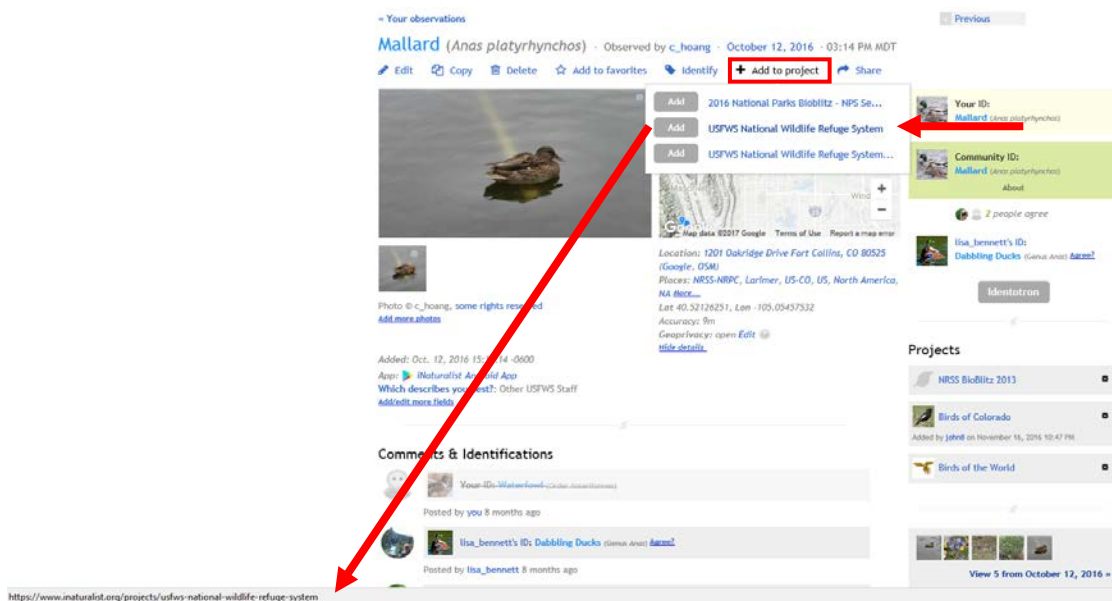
« Your observations

Previous

Mallard (Anas platyrhynchos) · Observed by c_hoang · October 12, 2016 · 03:14 PM MDT

Edit Copy Delete Add to favorites Identify + Add to project Share

Add 2016 National Parks Bioblitz - NPS Se...
Add USFWS National Wildlife Refuge System
Add USFWS National Wildlife Refuge System...

Your ID:
Mallard (Anas platyrhynchos)

Community ID:
Mallard (Anas platyrhynchos)
About

2 people agree

lisa_bennett's ID:
Dabbling Ducks (Genus Anas) Agree?

Identotron

Map data ©2017 Google Terms of Use Report a map error

Location: 1201 Oakridge Drive Fort Collins, CO 80525 (Google, OSM)
Places: NRSS-NRPC, Larimer, US-CO, US, North America, NA More...
Lat 40.52126251, Lon -105.05457532
Accuracy: 9m
Geoprivacy: open Edit
Hide details

Photo © c_hoang, some rights reserved
Add more photos

Added: Oct. 12, 2016 15:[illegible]14 -0600
App: iNaturalist Android App
Which describes you best?: Other USFWS Staff
Add/edit more fields

Projects

NRSS BioBlitz 2013

Birds of Colorado
Added by johnd on November 16, 2016 10:47 PM

Birds of the World

Comments & Identifications

Your ID: Waterfowl (Order Anseriformes)
Posted by you 8 months ago

lisa_bennett's ID: Dabbling Ducks (Genus Anas) Agree?
Posted by lisa_bennett 8 months ago

View 5 from October 12, 2016 »

https://www.inaturalist.org/projects/usfws-national-wildlife-refuge-system